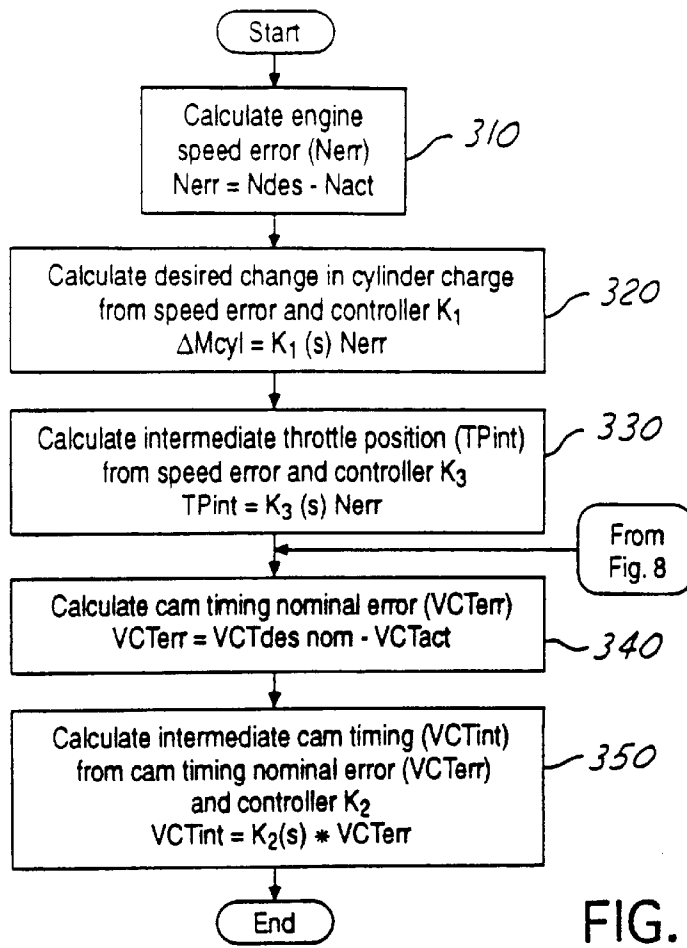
Start

Calculate engine speed error (Nerr) Nerr = Ndes - Nact

310

Calculate desired change in cylinder charge from speed error and controller $K_1$
$\Delta$Mcyl = $K_1$ (s) Nerr

320

Calculate intermediate throttle position (TPint) from speed error and controller $K_3$
TPint = $K_3$ (s) Nerr

330

From Fig. 8

Calculate cam timing nominal error (VCTerr)
VCTerr = VCTdes nom - VCTact

340

Calculate intermediate cam timing (VCTint) from cam timing nominal error (VCTerr) and controller $K_2$
VCTint = $K_2$(s) $*$ VCTerr

350

End

FIG.